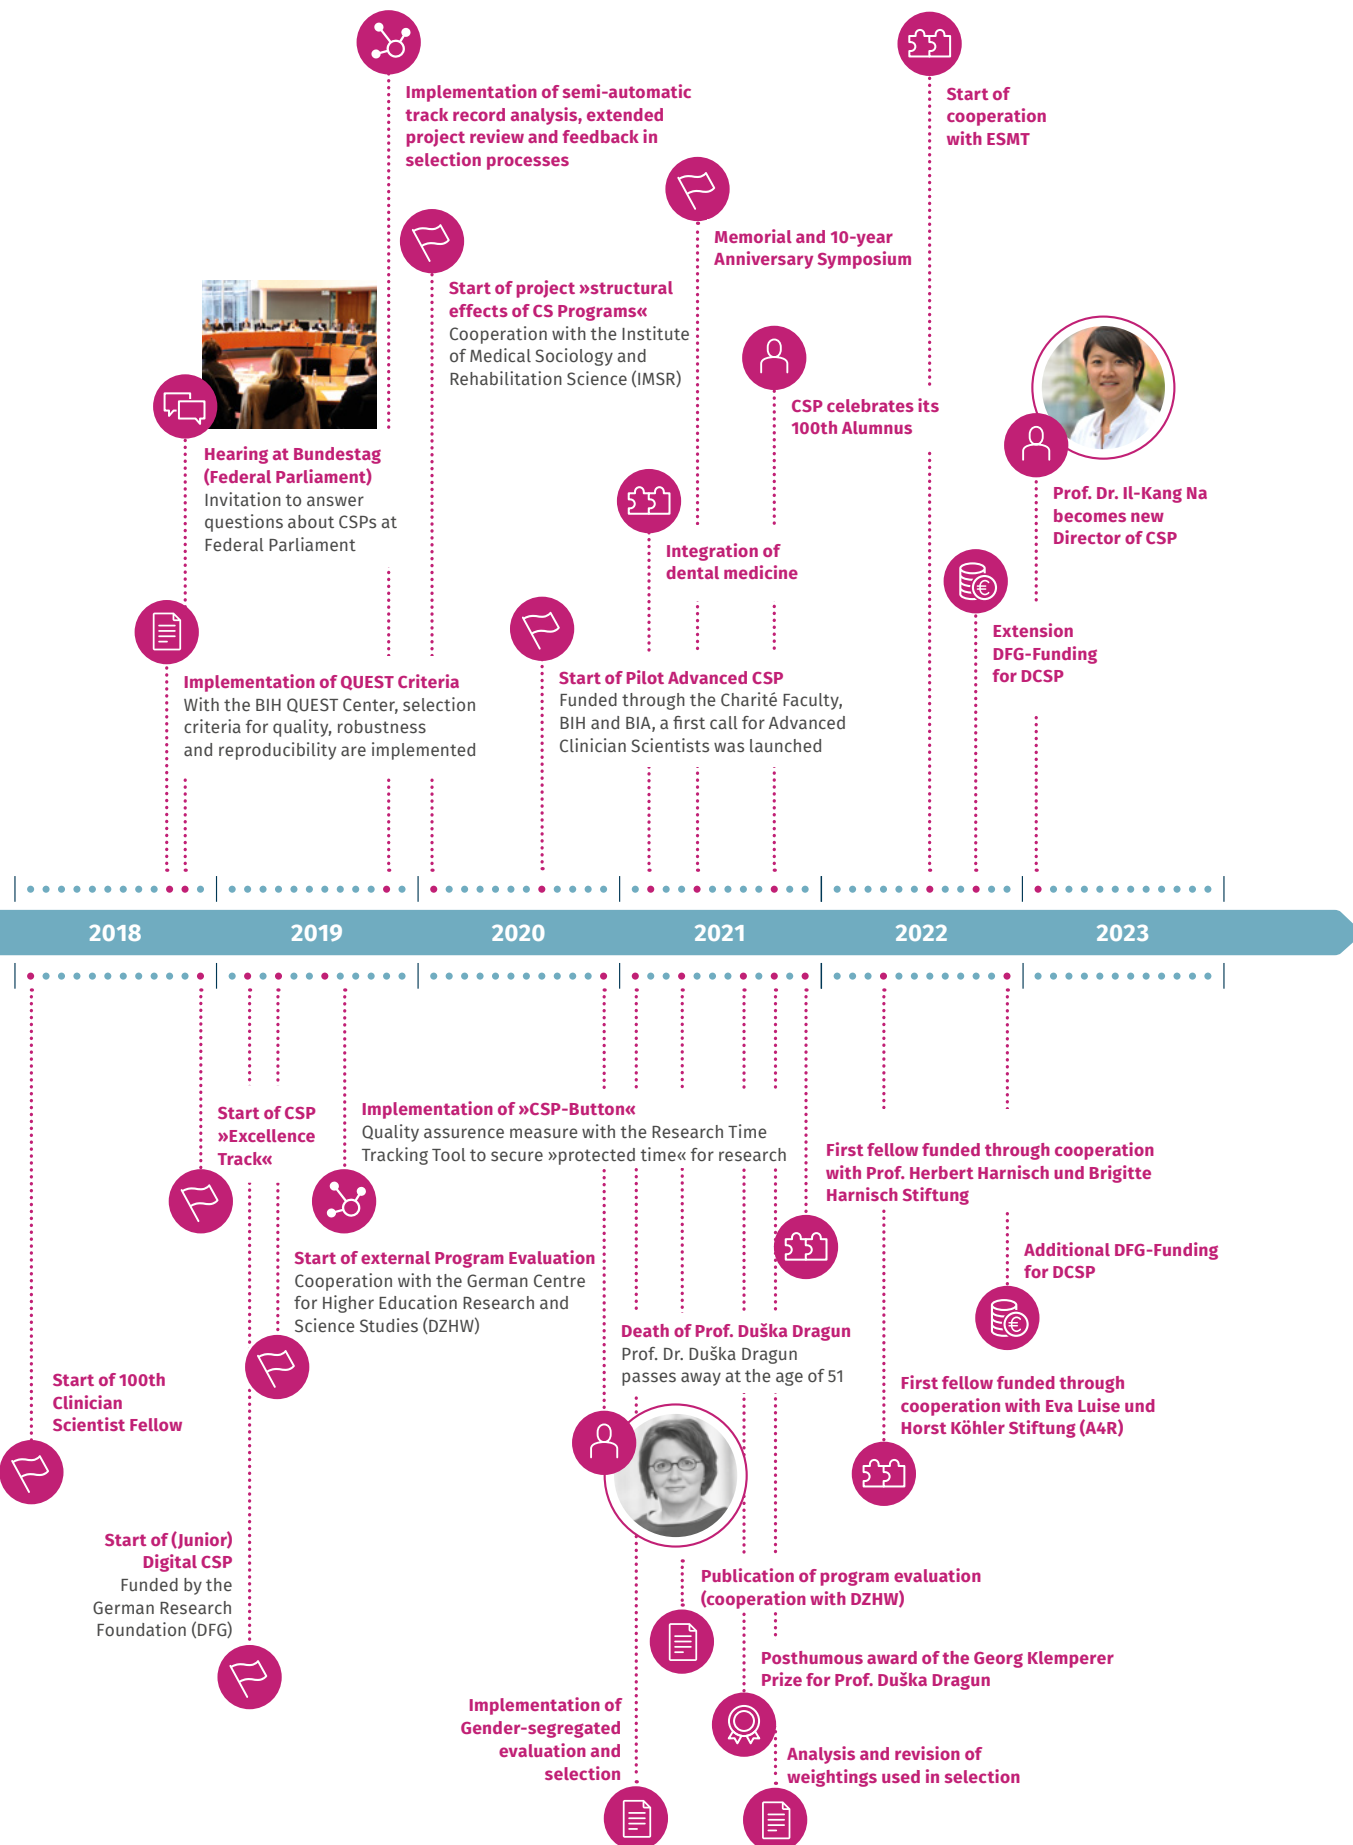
Implementation of semi-automatic track record analysis, extended project review and feedback in selection processes

Start of cooperation with ESMT

Memorial and 10-year Anniversary Symposium

Start of project »structural effects of CS Programs«
Cooperation with the Institute of Medical Sociology and Rehabilitation Science (IMSR)

CSP celebrates its 100th Alumnus

Hearing at Bundestag (Federal Parliament)
Invitation to answer questions about CSPs at Federal Parliament

Prof. Dr. Il-Kang Na becomes new Director of CSP

Integration of dental medicine

Extension DFG-Funding for DCSP

Implementation of QUEST Criteria
With the BIH QUEST Center, selection criteria for quality, robustness and reproducibility are implemented

Start of Pilot Advanced CSP
Funded through the Charité Faculty, BIH and BIA, a first call for Advanced Clinician Scientists was launched

2018 2019 2020 2021 2022 2023

Start of CSP »Excellence Track«

Implementation of »CSP-Button«
Quality assurance measure with the Research Time Tracking Tool to secure »protected time« for research

First fellow funded through cooperation with Prof. Herbert Harnisch und Brigitte Harnisch Stiftung

Start of external Program Evaluation
Cooperation with the German Centre for Higher Education Research and Science Studies (DZHW)

Additional DFG-Funding for DCSP

Death of Prof. Duška Dragun
Prof. Dr. Duška Dragun passes away at the age of 51

Start of 100th Clinician Scientist Fellow

First fellow funded through cooperation with Eva Luise und Horst Köhler Stiftung (A4R)

Start of (Junior) Digital CSP
Funded by the German Research Foundation (DFG)

Publication of program evaluation (cooperation with DZHW)

Posthumous award of the Georg Klemperer Prize for Prof. Duška Dragun

Implementation of Gender-segregated evaluation and selection

Analysis and revision of weightings used in selection